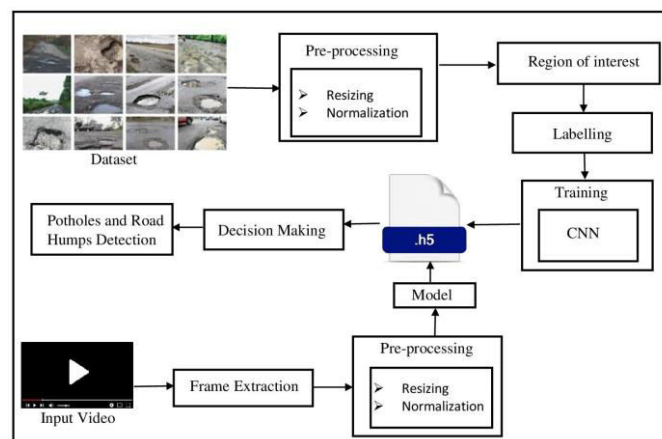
Dataset

Pre-processing

➢ Resizing
➢ Normalization

Region of interest

Labelling

Training

CNN

.h5

Decision Making

Potholes and Road Humps Detection

Model

Pre-processing

➢ Resizing
➢ Normalization

Frame Extraction

Input Video